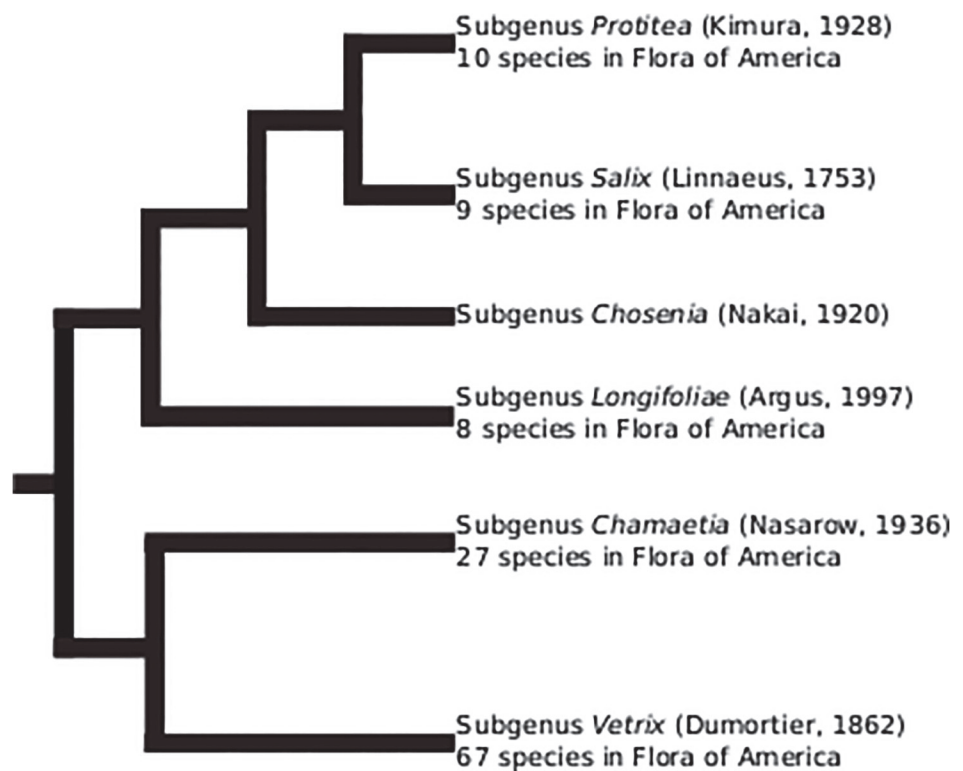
Subgenus Protitea (Kimura, 1928)
10 species in Flora of America

Subgenus Salix (Linnaeus, 1753)
9 species in Flora of America

Subgenus Chosenia (Nakai, 1920)

Subgenus Longifoliae (Argus, 1997)
8 species in Flora of America

Subgenus Chamaetia (Nasarow, 1936)
27 species in Flora of America

Subgenus Vetrix (Dumortier, 1862)
67 species in Flora of America